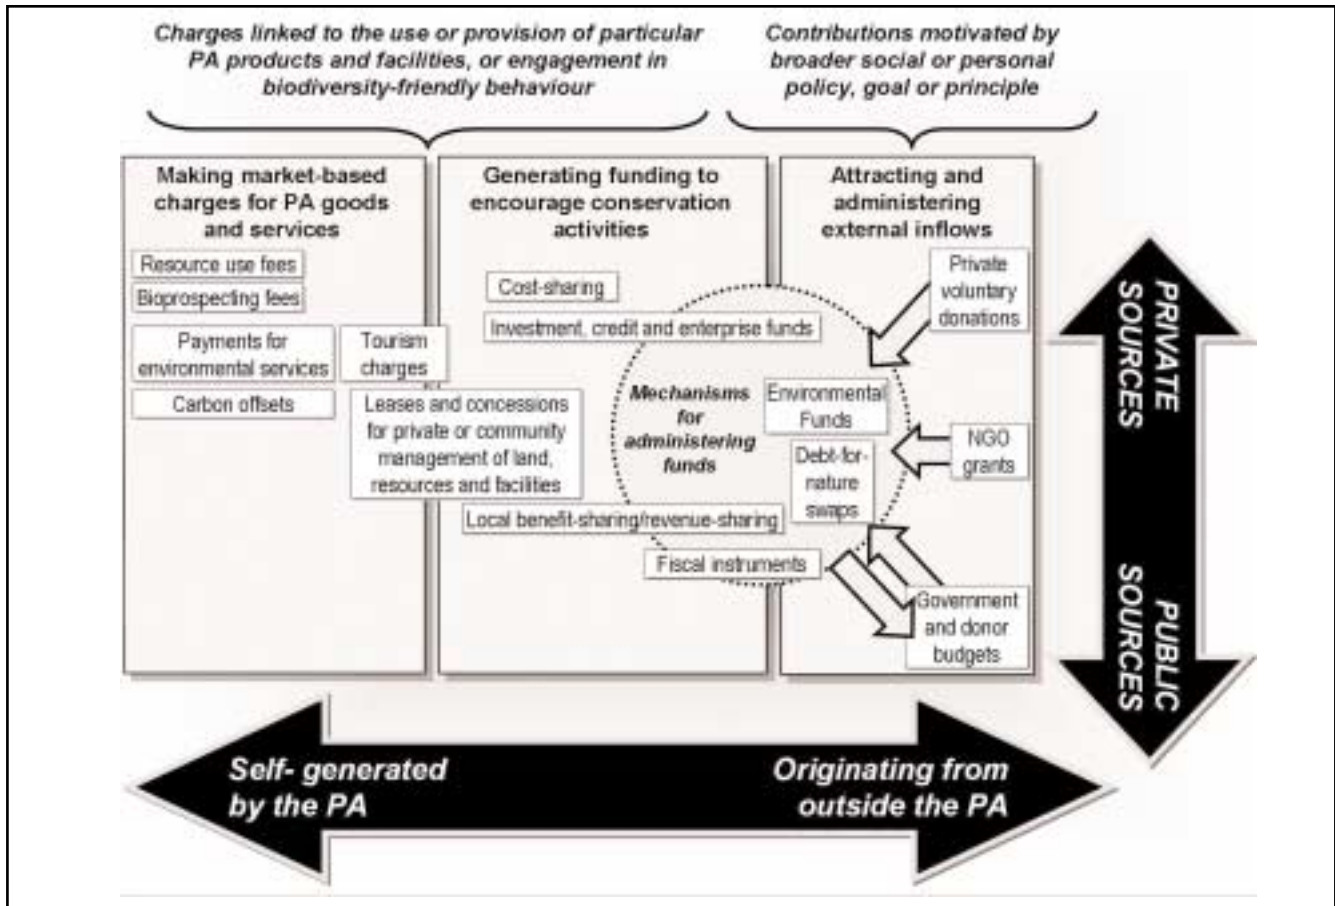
Charges linked to the use or provision of particular PA products and facilities, or engagement in biodiversity-friendly behaviour

Contributions motivated by broader social or personal policy, goal or principle

Making market-based charges for PA goods and services

Resource use fees

Bioprospecting fees

Payments for environmental services

Tourism charges

Carbon offsets

Generating funding to encourage conservation activities

Cost-sharing

Investment, credit and enterprise funds

Leases and concessions for private or community management of land, resources and facilities

Local benefit-sharing/revenue-sharing

Fiscal instruments

Mechanisms for administering funds

Attracting and administering external inflows

Private voluntary donations

Environmental Funds

NGO grants

Debt-for-nature swaps

Government and donor budgets

PRIVATE SOURCES

PUBLIC SOURCES

Self- generated by the PA

Originating from outside the PA